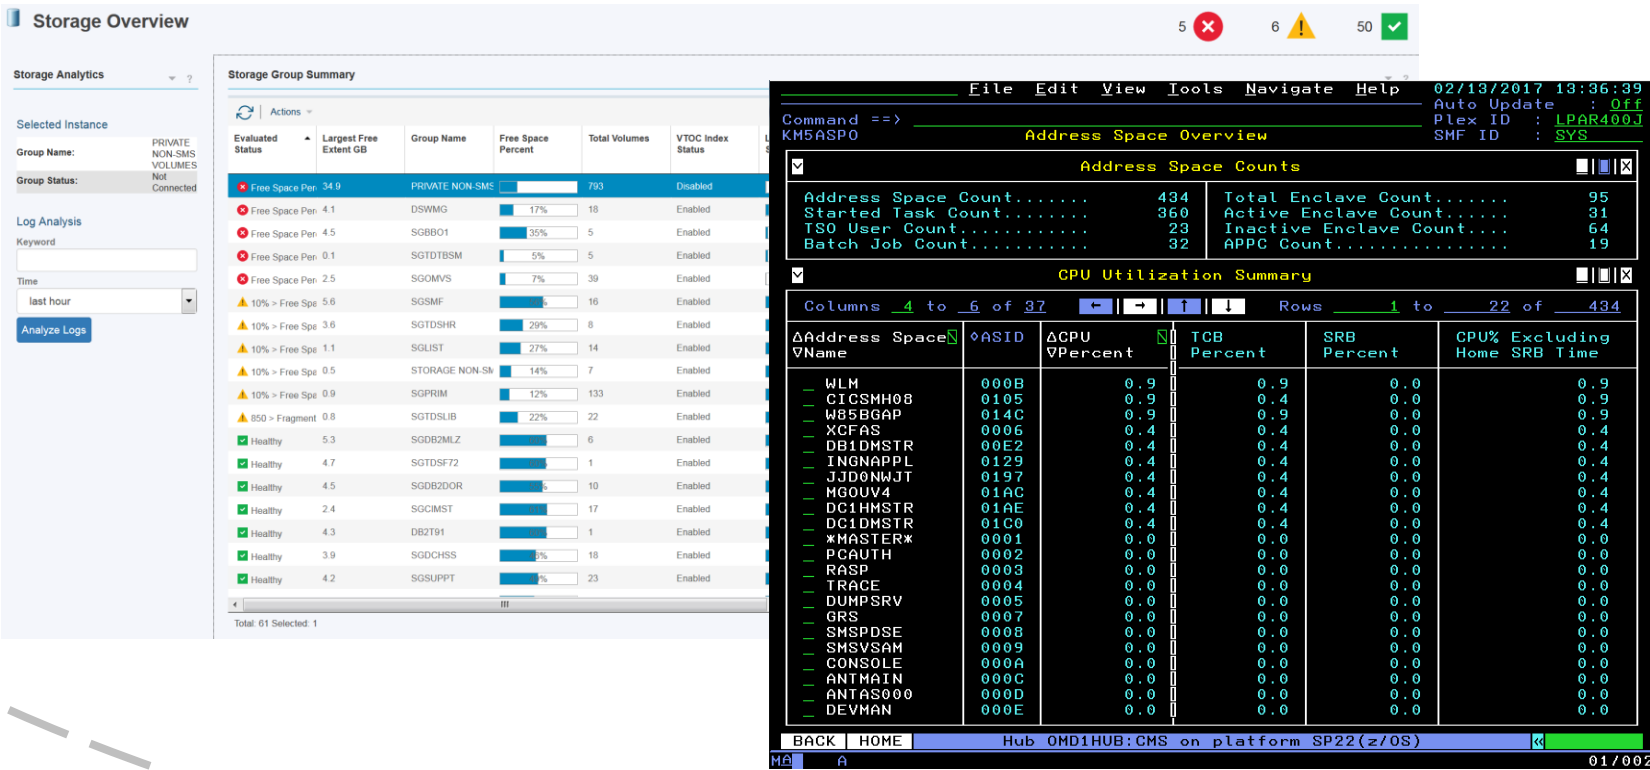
Storage Overview

5 6 50

Storage Analytics

Selected Instance

Group Name: PRIVATE NON-SMS VOLUMES

Group Status: Not Connected

Log Analysis

Keyword

Time

last hour

Analyze Logs

Storage Group Summary

Actions

| Evaluated Status | Largest Free Extent GB | Group Name | Free Space Percent | Total Volumes | VTOC Index Status |
|---|---|---|---|---|---|
| Free Space Per | 34.9 | PRIVATE NON-SMS | | 793 | Disabled |
| Free Space Per | 4.1 | DSWMG | 17% | 18 | Enabled |
| Free Space Per | 4.5 | SGBBO1 | 35% | 5 | Enabled |
| Free Space Per | 0.1 | SGTDTBSM | 5% | 5 | Enabled |
| Free Space Per | 2.5 | SGOMVS | 7% | 39 | Enabled |
| 10% > Free Spe | 5.6 | SGSMF | | 16 | Enabled |
| 10% > Free Spe | 3.6 | SGTDSHR | 29% | 8 | Enabled |
| 10% > Free Spe | 1.1 | SGLIST | 27% | 14 | Enabled |
| 10% > Free Spe | 0.5 | STORAGE NON-SM | 14% | 7 | Enabled |
| 10% > Free Spe | 0.9 | SGPRIM | 12% | 133 | Enabled |
| 850 > Fragment | 0.8 | SGTDSLIB | 22% | 22 | Enabled |
| Healthy | 5.3 | SGDB2MLZ | | 6 | Enabled |
| Healthy | 4.7 | SGTDSF72 | | 1 | Enabled |
| Healthy | 4.5 | SGDB2DOR | | 10 | Enabled |
| Healthy | 2.4 | SGCIMST | | 17 | Enabled |
| Healthy | 4.3 | DB2T91 | | 1 | Enabled |
| Healthy | 3.9 | SGDCHSS | | 18 | Enabled |
| Healthy | 4.2 | SGSUPPT | | 23 | Enabled |

Total: 61 Selected: 1

File Edit View Tools Navigate Help 02/13/2017 13:36:39
Auto Update : Off
Command ==> Plex ID : LPAR400J
KM5ASPO Address Space Overview SMF ID : SYS

Address Space Counts

Address Space Count....... 434 Total Enclave Count....... 95
Started Task Count........ 360 Active Enclave Count...... 31
TSO User Count............ 23 Inactive Enclave Count.... 64
Batch Job Count........... 32 APPC Count................ 19

CPU Utilization Summary

Columns 4 to 6 of 37 Rows 1 to 22 of 434

| ΔAddress Space ∇Name | ◊ASID | ΔCPU ∇Percent | TCB Percent | SRB Percent | CPU% Excluding Home SRB Time |
|---|---|---|---|---|---|
| WLM | 000B | 0.9 | 0.9 | 0.0 | 0.9 |
| CICSMH08 | 0105 | 0.9 | 0.4 | 0.0 | 0.9 |
| W85BGAP | 014C | 0.9 | 0.9 | 0.0 | 0.9 |
| XCFAS | 0006 | 0.4 | 0.4 | 0.0 | 0.4 |
| DB1DMSTR | 00E2 | 0.4 | 0.4 | 0.0 | 0.4 |
| INGNAPPL | 0129 | 0.4 | 0.4 | 0.0 | 0.4 |
| JJD0NWJT | 0197 | 0.4 | 0.4 | 0.0 | 0.4 |
| MGOUV4 | 01AC | 0.4 | 0.4 | 0.0 | 0.4 |
| DC1HMSTR | 01AE | 0.4 | 0.4 | 0.0 | 0.4 |
| DC1DMSTR | 01C0 | 0.4 | 0.4 | 0.0 | 0.4 |
| *MASTER* | 0001 | 0.0 | 0.0 | 0.0 | 0.0 |
| PCAUTH | 0002 | 0.0 | 0.0 | 0.0 | 0.0 |
| RASP | 0003 | 0.0 | 0.0 | 0.0 | 0.0 |
| TRACE | 0004 | 0.0 | 0.0 | 0.0 | 0.0 |
| DUMPSRV | 0005 | 0.0 | 0.0 | 0.0 | 0.0 |
| GRS | 0007 | 0.0 | 0.0 | 0.0 | 0.0 |
| SMSPDSE | 0008 | 0.0 | 0.0 | 0.0 | 0.0 |
| SMSVSAM | 0009 | 0.0 | 0.0 | 0.0 | 0.0 |
| CONSOLE | 000A | 0.0 | 0.0 | 0.0 | 0.0 |
| ANTMAIN | 000C | 0.0 | 0.0 | 0.0 | 0.0 |
| ANTAS000 | 000D | 0.0 | 0.0 | 0.0 | 0.0 |
| DEVMAN | 000E | 0.0 | 0.0 | 0.0 | 0.0 |

BACK HOME Hub OMD1HUB:CMS on platform SP22(z/OS)
MA A 01/002